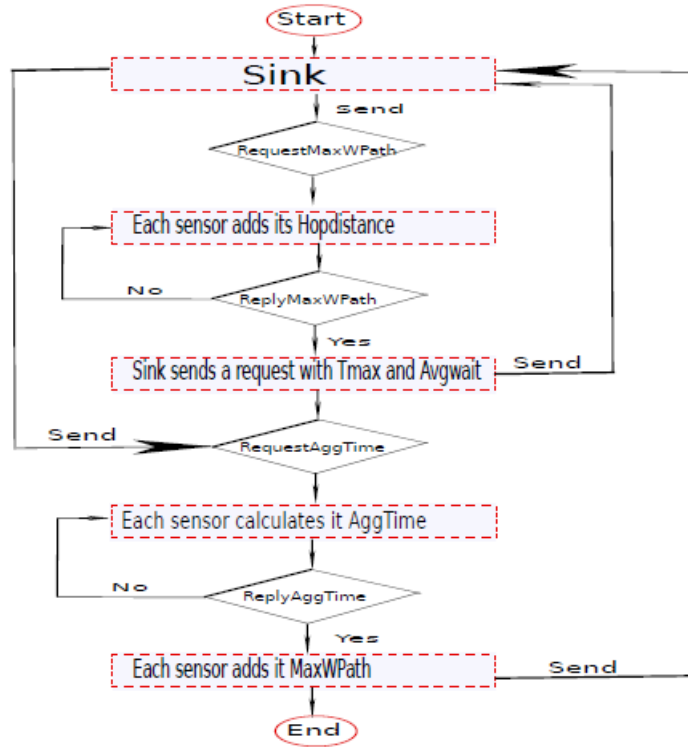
Start

Sink

Send

RequestMaxWPath

Each sensor adds its Hopdistance

No

ReplyMaxWPath

Yes

Sink sends a request with Tmax and Avgwait

Send

Send

RequestAggTime

Each sensor calculates it AggTime

No

ReplyAggTime

Yes

Each sensor adds it MaxWPath

Send

End